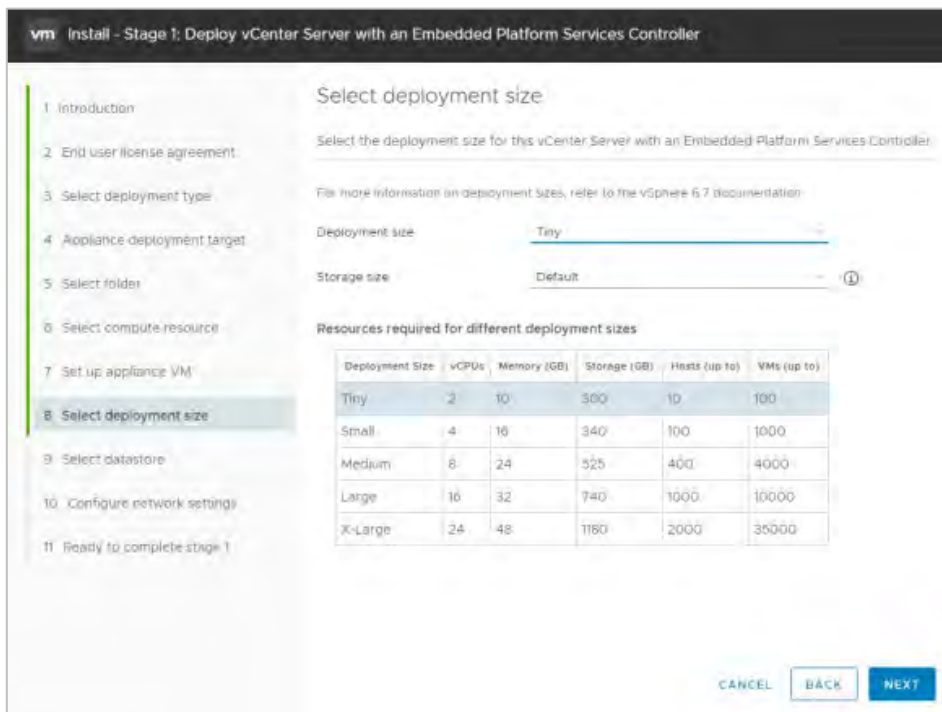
vm Install - Stage 1: Deploy vCenter Server with an Embedded Platform Services Controller

1 Introduction
2 End user license agreement
3 Select deployment type
4 Appliance deployment target
5 Select folder
6 Select compute resource
7 Set up appliance VM
8 Select deployment size
9 Select datastore
10 Configure network settings
11 Ready to complete stage 1

Select deployment size

Select the deployment size for this vCenter Server with an Embedded Platform Services Controller.

For more information on deployment sizes, refer to the vSphere 6.7 documentation.

Deployment size Tiny

Storage size Default

Resources required for different deployment sizes

| Deployment Size | vCPUs | Memory (GB) | Storage (GB) | Hosts (up to) | VMs (up to) |
|---|---|---|---|---|---|
| Tiny | 2 | 10 | 300 | 10 | 100 |
| Small | 4 | 16 | 340 | 100 | 1000 |
| Medium | 8 | 24 | 525 | 400 | 4000 |
| Large | 16 | 32 | 740 | 1000 | 10000 |
| X-Large | 24 | 48 | 1180 | 2000 | 35000 |

CANCEL BACK NEXT